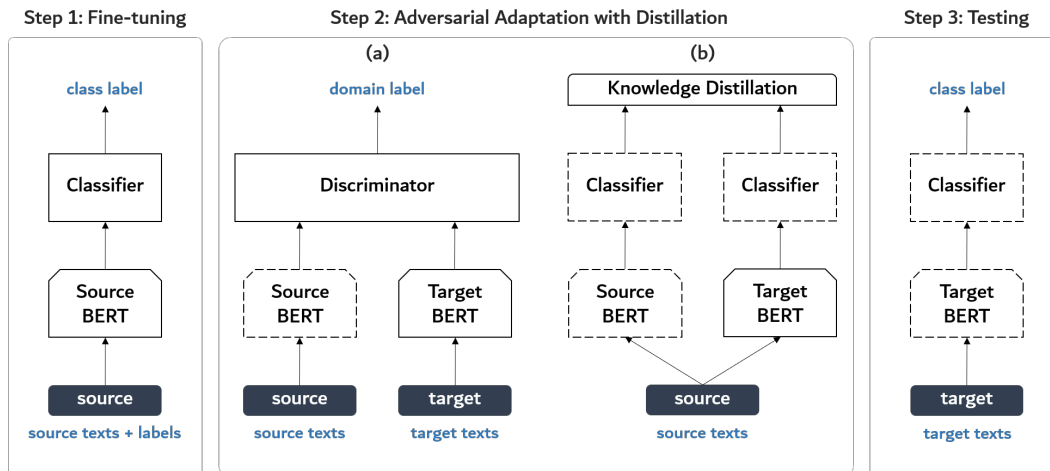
Step 1: Fine-tuning

class label

Classifier

Source BERT

source

source texts + labels

Step 2: Adversarial Adaptation with Distillation

(a)

domain label

Discriminator

Source BERT

Target BERT

source

target

source texts

target texts

(b)

Knowledge Distillation

Classifier

Classifier

Source BERT

Target BERT

source

source texts

Step 3: Testing

class label

Classifier

Target BERT

target

target texts